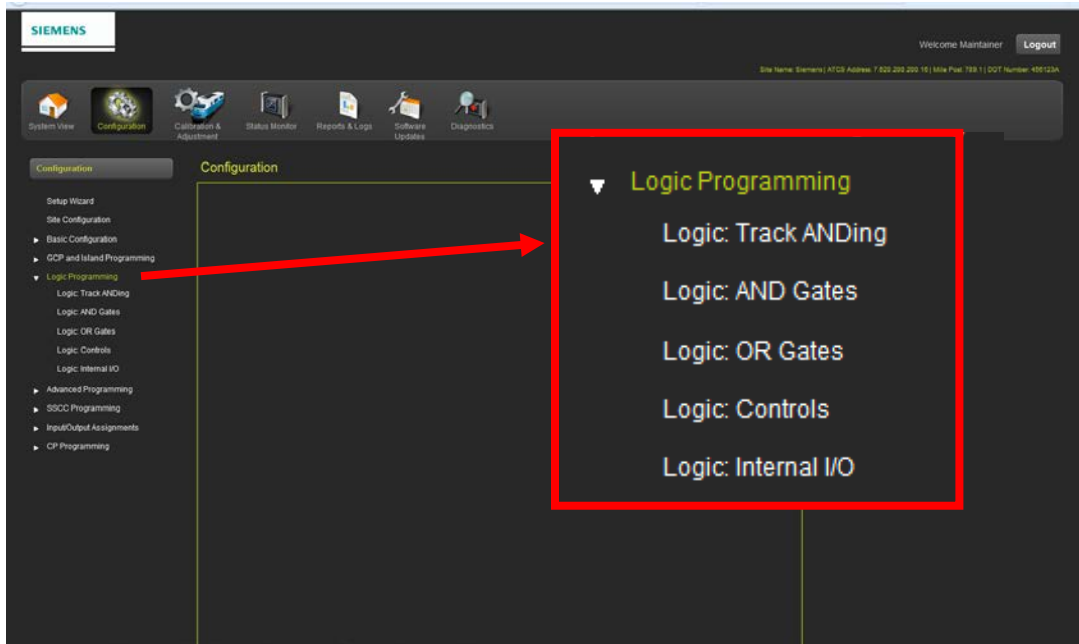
SIEMENS

Welcome Maintainer Logout

Site Name: Siemens | ATCS Address: 7.620.200.200.16 | Mile Post: 789.1 | DOT Number: 456123A

System View Configuration Calibration & Adjustment Status Monitor Reports & Logs Software Updates Diagnostics

Configuration

Setup Wizard
Site Configuration
Basic Configuration
GCP and Island Programming
Logic Programming
Logic: Track ANDing
Logic: AND Gates
Logic: OR Gates
Logic: Controls
Logic: Internal I/O
Advanced Programming
SSCC Programming
Input/Output Assignments
CP Programming

Configuration

Logic Programming
Logic: Track ANDing
Logic: AND Gates
Logic: OR Gates
Logic: Controls
Logic: Internal I/O